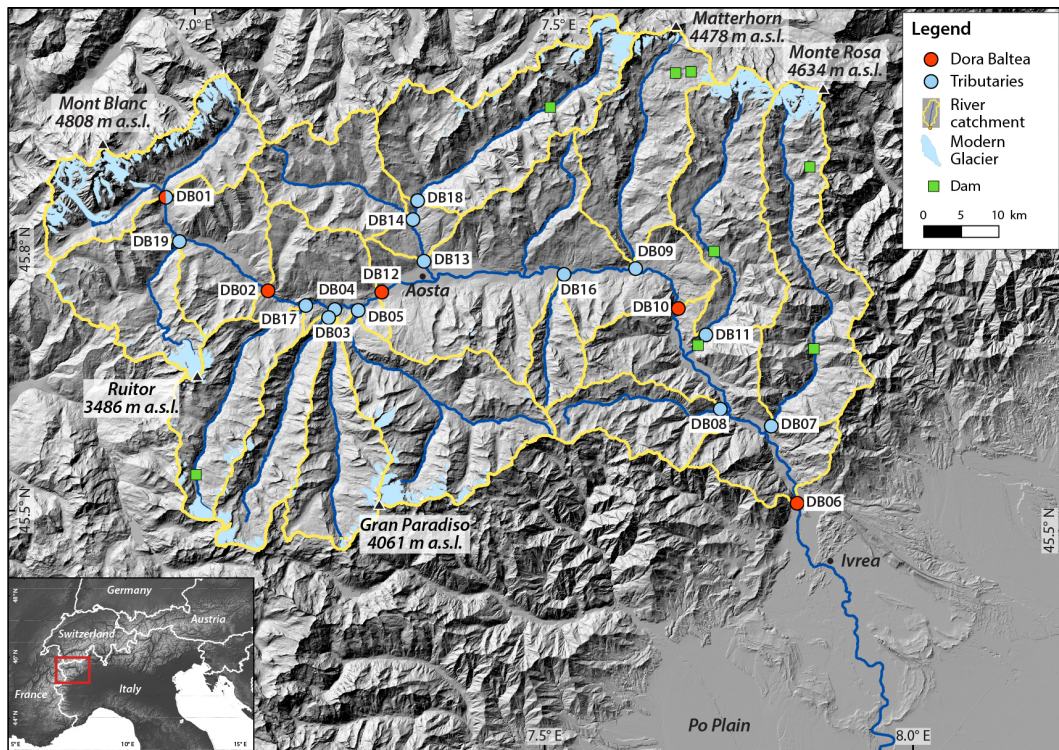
7.0° E
7.5° E
Matterhorn
4478 m a.s.l.
Monte Rosa
4634 m a.s.l.
Mont Blanc
4808 m a.s.l.

Legend
Dora Baltea
Tributaries
River catchment
Modern Glacier
Dam
0 5 10 km

45.8° N
DB01
DB19
DB18
DB14
DB13
DB12
Aosta
DB02
DB04
DB17
DB03
DB05
DB16
DB09
DB10
DB11
DB08
DB07
DB06
Ruitor
3486 m a.s.l.
Gran Paradiso
4061 m a.s.l.
45.5° N
45.5° N
Ivrea
Germany
Switzerland
Austria
France
Italy
Po Plain
7.5° E
8.0° E